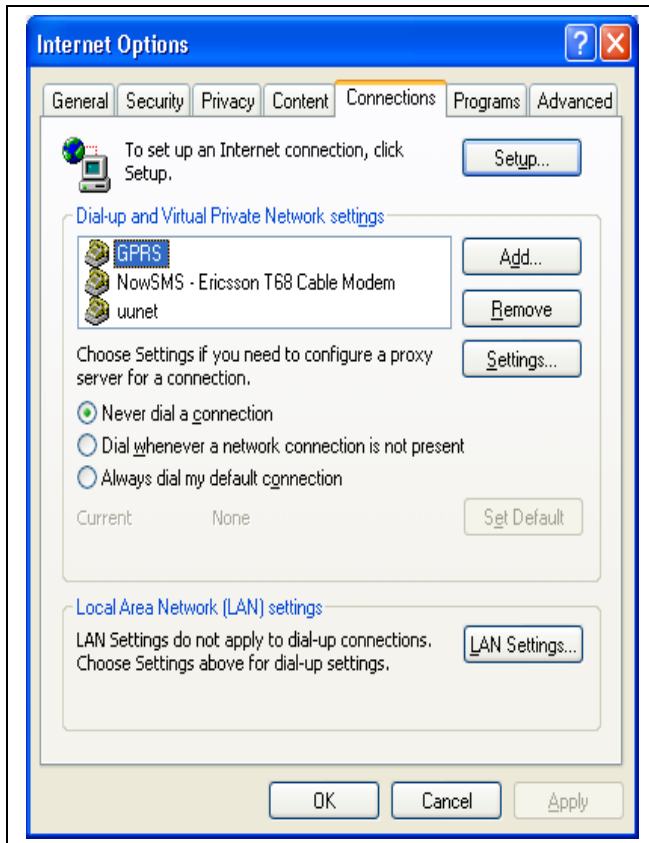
Internet Options

General | Security | Privacy | Content | Connections | Programs | Advanced

To set up an Internet connection, click Setup.

Setup...

Dial-up and Virtual Private Network settings

GPRS
NowSMS - Ericsson T68 Cable Modem
uunet

Add...

Remove

Choose Settings if you need to configure a proxy server for a connection.

Settings...

Never dial a connection
Dial whenever a network connection is not present
Always dial my default connection

Current None

Set Default

Local Area Network (LAN) settings

LAN Settings do not apply to dial-up connections. Choose Settings above for dial-up settings.

LAN Settings...

OK Cancel Apply